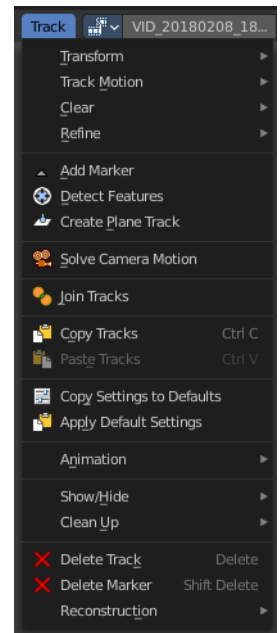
Track VID_20180208_18...

Transform
Track Motion
Clear
Refine

Add Marker
Detect Features
Create Plane Track

Solve Camera Motion

Join Tracks

Copy Tracks Ctrl C
Paste Tracks Ctrl V

Copy Settings to Defaults
Apply Default Settings

Animation

Show/Hide
Clean Up

Delete Track Delete
Delete Marker Shift Delete
Reconstruction